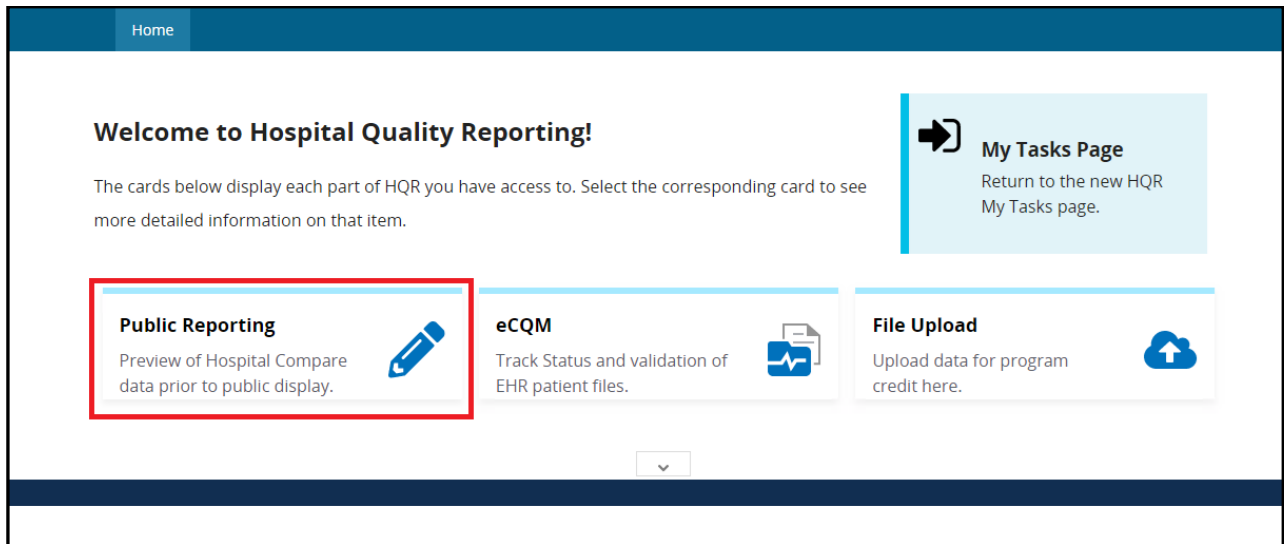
Home

Welcome to Hospital Quality Reporting!

The cards below display each part of HQR you have access to. Select the corresponding card to see more detailed information on that item.

My Tasks Page
Return to the new HQR My Tasks page.

Public Reporting
Preview of Hospital Compare data prior to public display.

eCQM
Track Status and validation of EHR patient files.

File Upload
Upload data for program credit here.